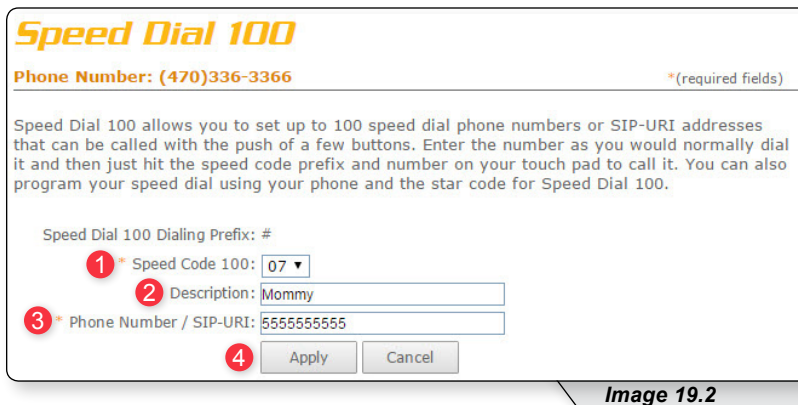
Speed Dial 100

Phone Number: (470)336-3366

*(required fields)

Speed Dial 100 allows you to set up to 100 speed dial phone numbers or SIP-URI addresses that can be called with the push of a few buttons. Enter the number as you would normally dial it and then just hit the speed code prefix and number on your touch pad to call it. You can also program your speed dial using your phone and the star code for Speed Dial 100.

Speed Dial 100 Dialing Prefix: #

1 * Speed Code 100: 07 ▼

2 Description: Mommy

3 * Phone Number / SIP-URI: 5555555555

4 Apply Cancel

Image 19.2